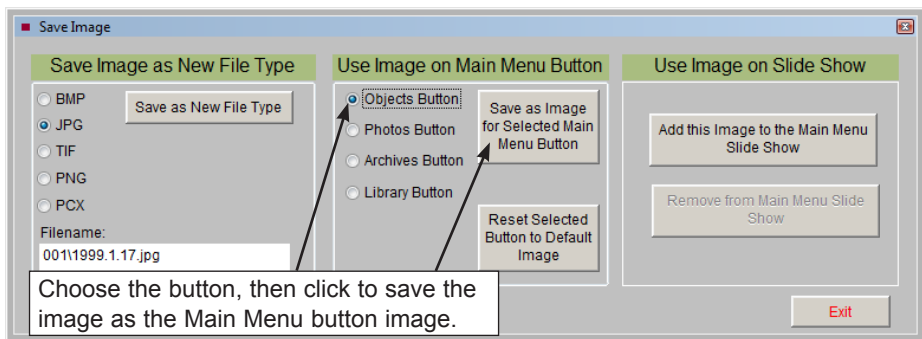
Save Image

Save Image as New File Type

BMP
JPG
TIF
PNG
PCX

Save as New File Type

Filename:
001\1999.1.17.jpg

Use Image on Main Menu Button

Objects Button
Photos Button
Archives Button
Library Button

Save as Image for Selected Main Menu Button

Reset Selected Button to Default Image

Use Image on Slide Show

Add this Image to the Main Menu Slide Show

Remove from Main Menu Slide Show

Choose the button, then click to save the image as the Main Menu button image.

Exit